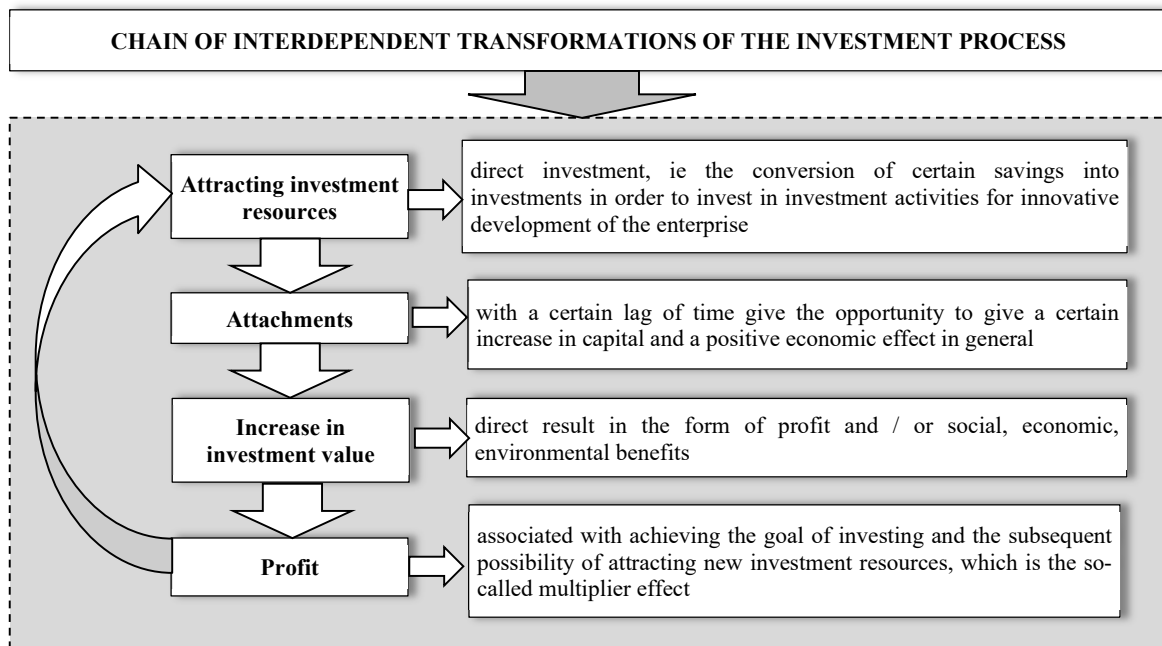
CHAIN OF INTERDEPENDENT TRANSFORMATIONS OF THE INVESTMENT PROCESS

Attracting investment resources

direct investment, ie the conversion of certain savings into investments in order to invest in investment activities for innovative development of the enterprise

Attachments

with a certain lag of time give the opportunity to give a certain increase in capital and a positive economic effect in general

Increase in investment value

direct result in the form of profit and / or social, economic, environmental benefits

Profit

associated with achieving the goal of investing and the subsequent possibility of attracting new investment resources, which is the so-called multiplier effect